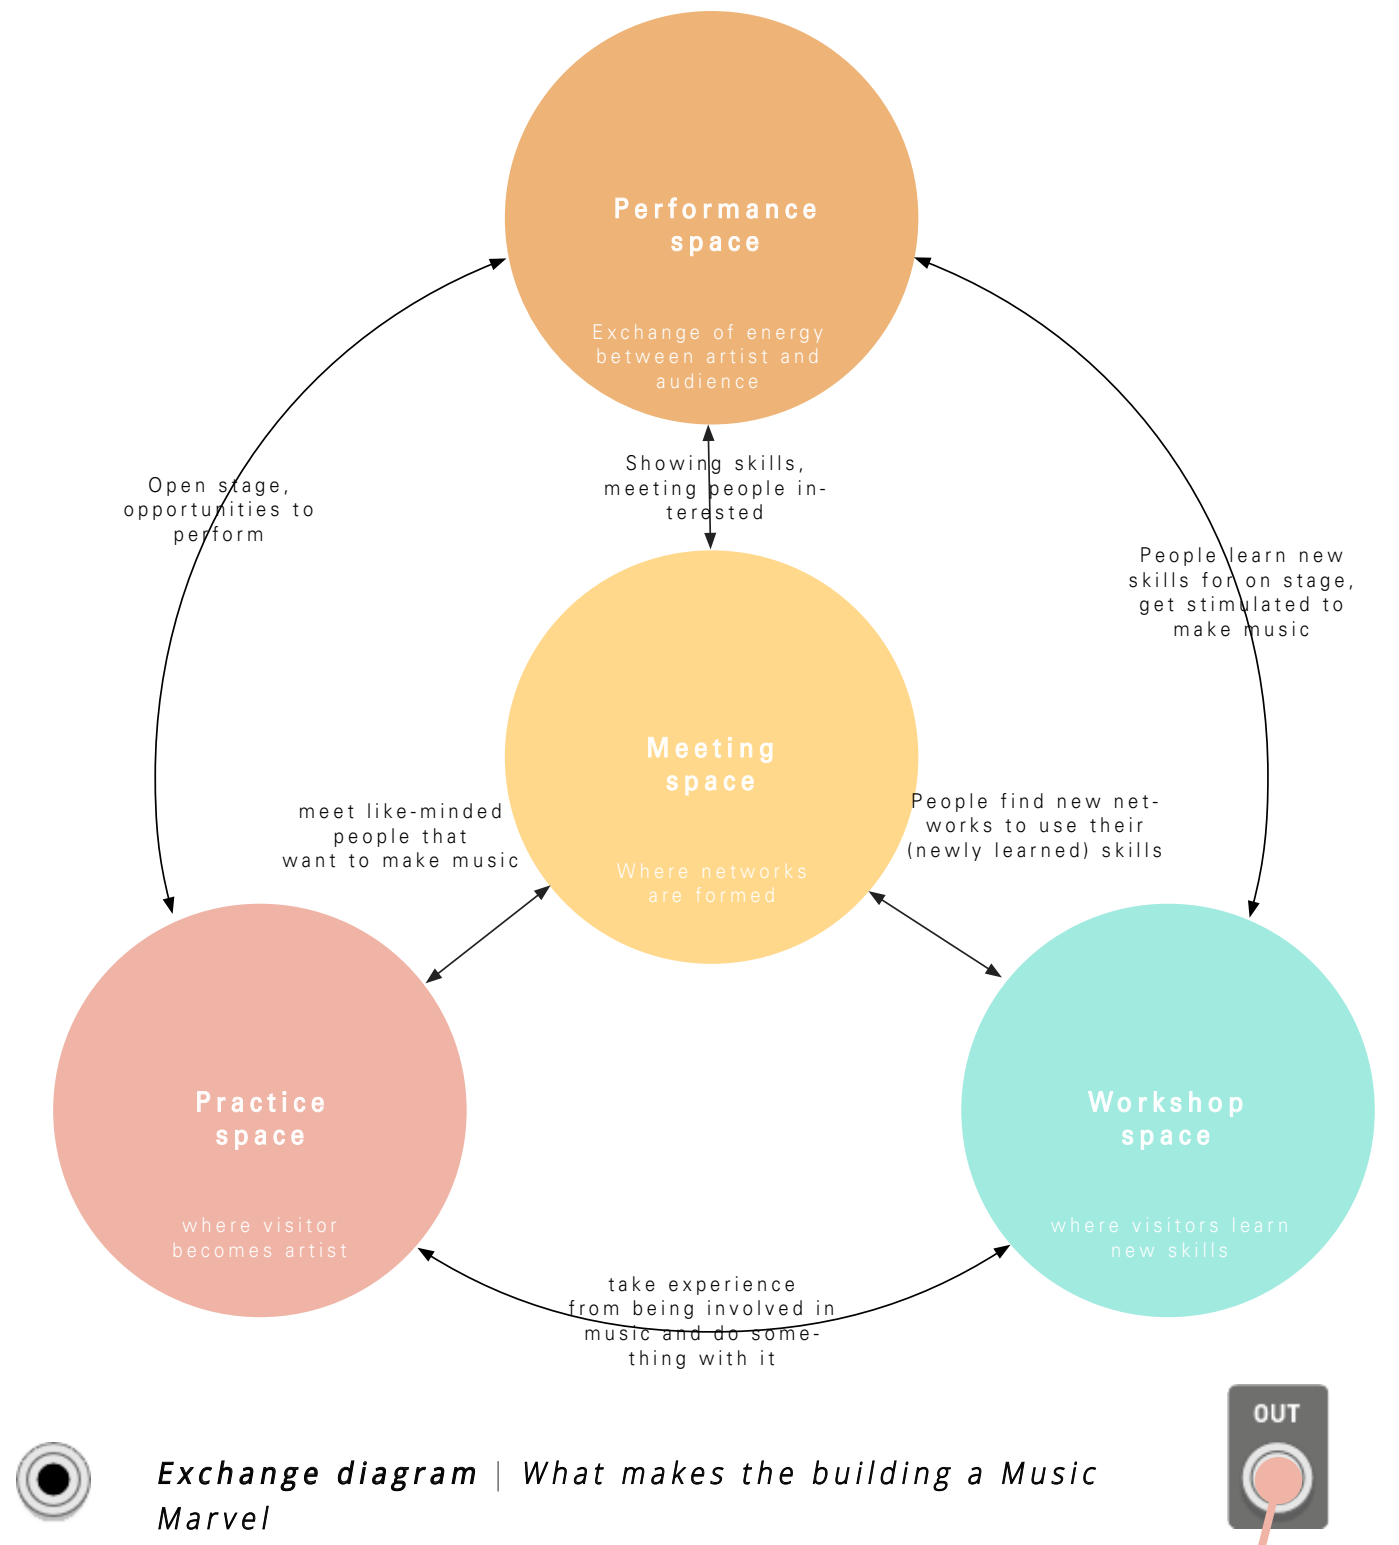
Performance space

Exchange of energy between artist and audience

Open stage, opportunities to perform

Showing skills, meeting people interested

People learn new skills for on stage, get stimulated to make music

Meeting space

Where networks are formed

meet like-minded people that want to make music

People find new networks to use their (newly learned) skills

Practice space

where visitor becomes artist

Workshop space

where visitors learn new skills

take experience from being involved in music and do something with it

OUT

Exchange diagram | What makes the building a Music Marvel